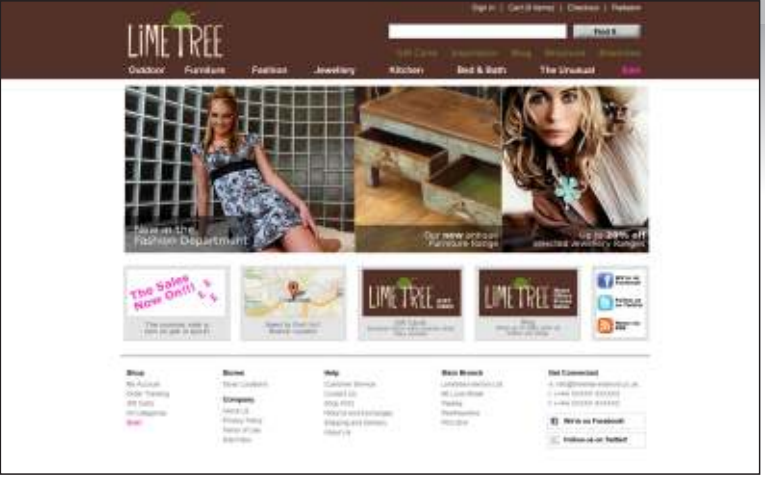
Sign in | Cart (0 items) | Checkout | Register

LIME TREE

Find it

Gift Cards Inspiration Blog Brochures Branches

Outdoor Furniture Fashion Jewellery Kitchen Bed & Bath The Unusual Sale

New in the Fashion Department

Our new antique Furniture Range

Up to 20% off selected Jewellery ranges

The Sales Now On!!!

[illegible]

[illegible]

LIME TREE

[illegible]

LIME TREE

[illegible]

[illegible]

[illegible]

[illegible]

Shop

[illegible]

Stores

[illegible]

Company

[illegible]

Help

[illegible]

Store Branch

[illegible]

Get Connected

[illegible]

Write on Facebook

Follow us on Twitter